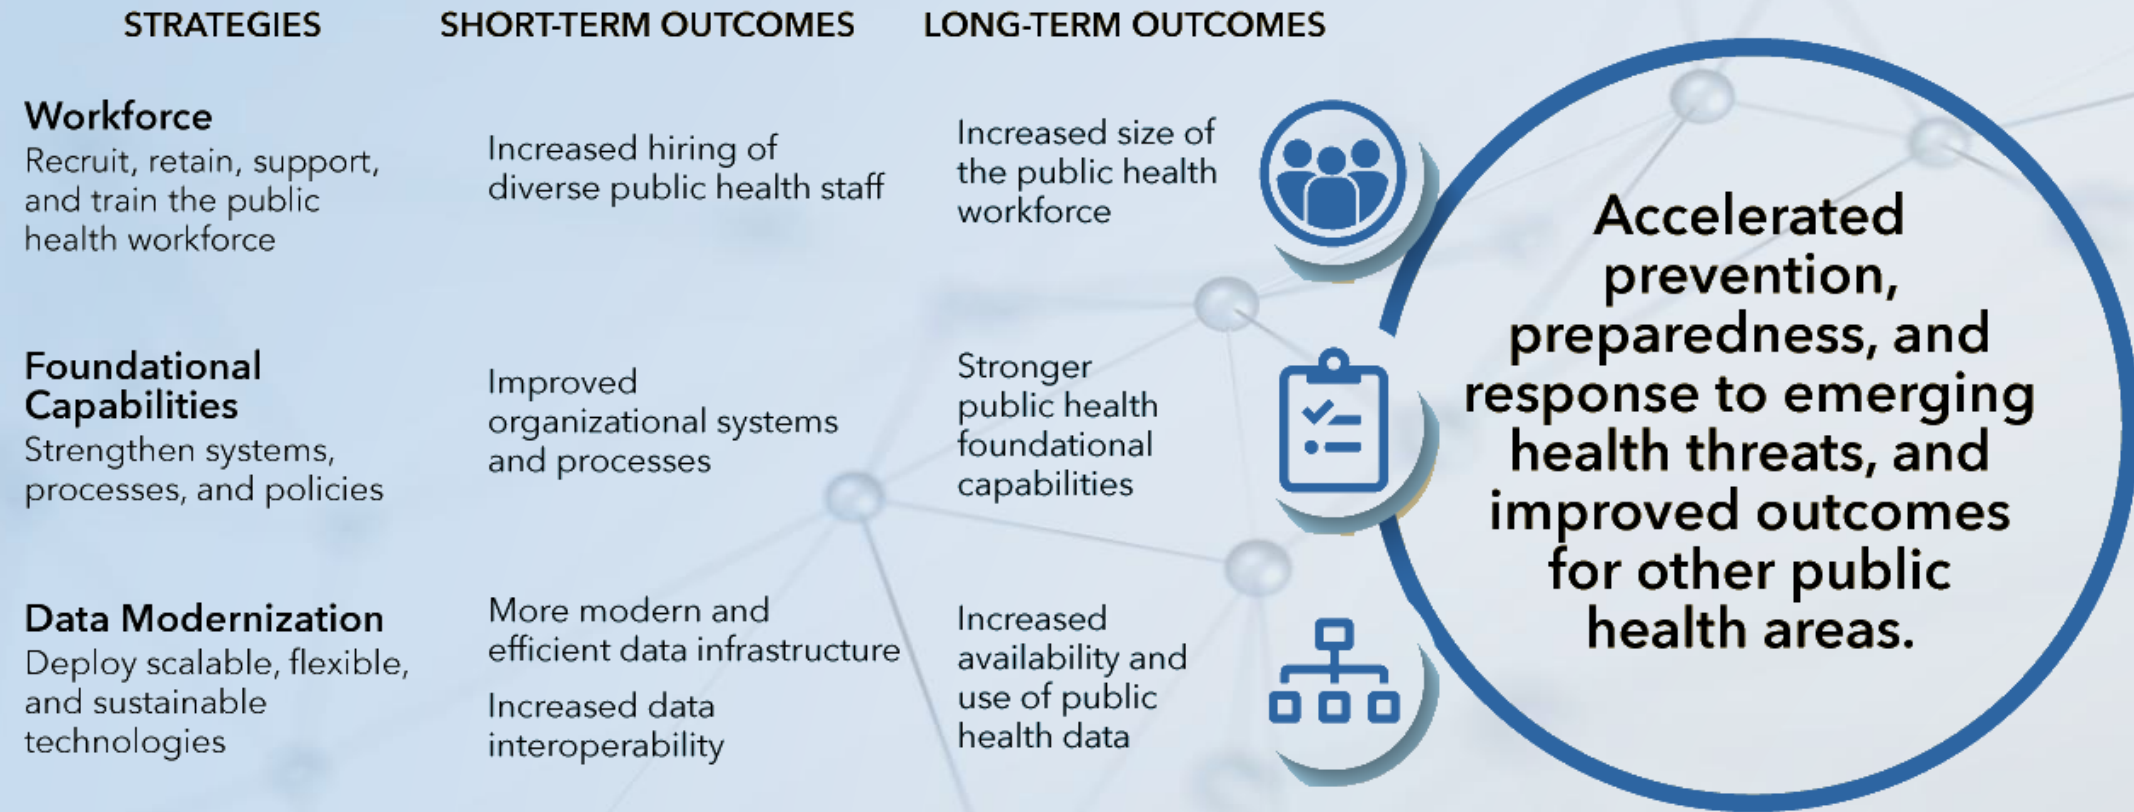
| STRATEGIES | SHORT-TERM OUTCOMES | LONG-TERM OUTCOMES |
|---|---|---|
| **Workforce** Recruit, retain, support, and train the public health workforce | Increased hiring of diverse public health staff | Increased size of the public health workforce |
| **Foundational Capabilities** Strengthen systems, processes, and policies | Improved organizational systems and processes | Stronger public health foundational capabilities |
| **Data Modernization** Deploy scalable, flexible, and sustainable technologies | More modern and efficient data infrastructure<br><br>Increased data interoperability | Increased availability and use of public health data |

Accelerated prevention, preparedness, and response to emerging health threats, and improved outcomes for other public health areas.